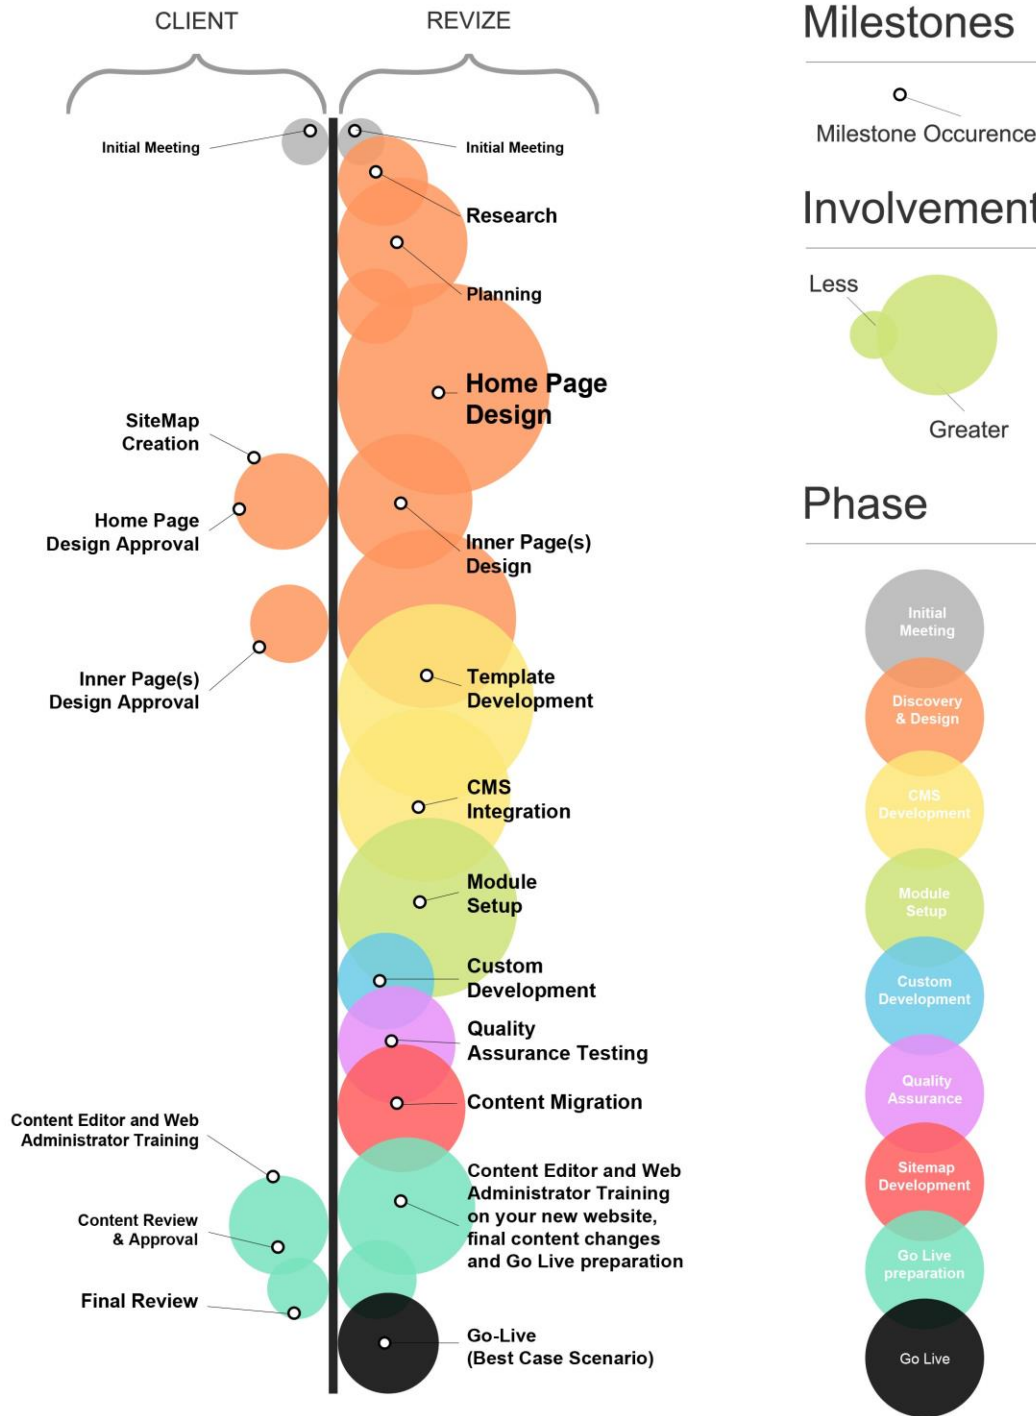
CLIENT

REVIZE

Initial Meeting

Initial Meeting

Research

Planning

Home Page Design

SiteMap Creation

Home Page Design Approval

Inner Page(s) Design

Inner Page(s) Design Approval

Template Development

CMS Integration

Module Setup

Custom Development

Quality Assurance Testing

Content Migration

Content Editor and Web Administrator Training

Content Review & Approval

Final Review

Content Editor and Web Administrator Training on your new website, final content changes and Go Live preparation

Go-Live (Best Case Scenario)

Milestones

Milestone Occurence

Involvement

Less

Greater

Phase

Initial Meeting

Discovery & Design

CMS Development

Module Setup

Custom Development

Quality Assurance

Sitemap Development

Go Live preparation

Go Live